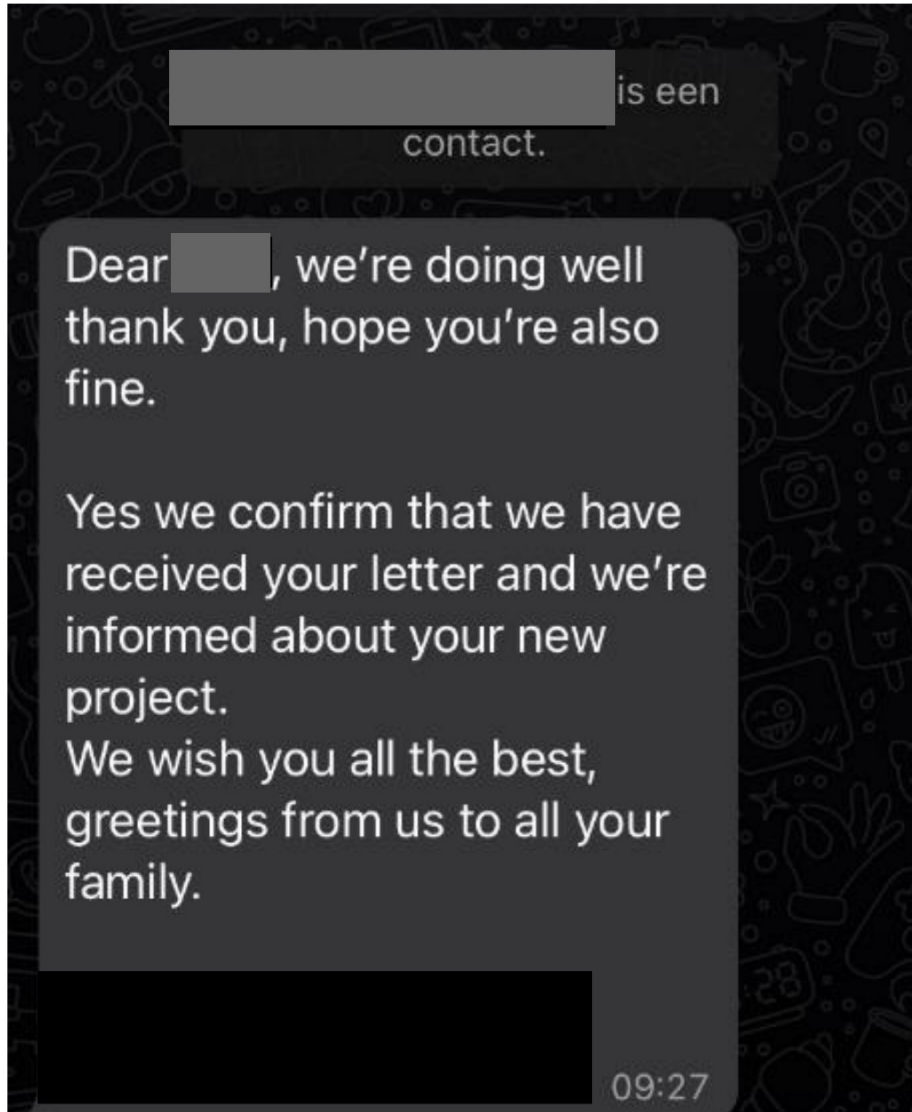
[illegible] is een contact.

Dear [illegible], we're doing well thank you, hope you're also fine.

Yes we confirm that we have received your letter and we're informed about your new project.
We wish you all the best, greetings from us to all your family.

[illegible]

09:27